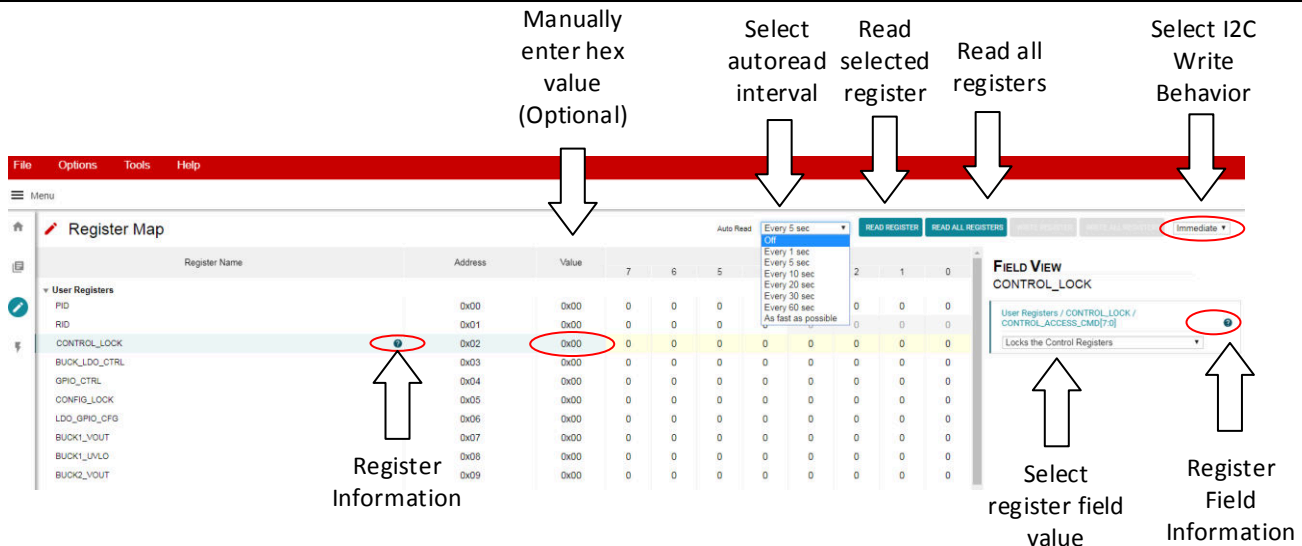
Manually enter hex value (Optional)

Select autoread interval

Read selected register

Read all registers

Select I2C Write Behavior

File Options Tools Help

Menu

Register Map

Auto Read Every 5 sec

Off
Every 1 sec
Every 5 sec
Every 10 sec
Every 20 sec
Every 30 sec
Every 60 sec
As fast as possible

READ REGISTER READ ALL REGISTERS WRITE REGISTER WRITE ALL REGISTERS Immediate

| Register Name | Address | Value | 7 | 6 | 5 | | | 2 | 1 | 0 |
|---|---|---|---|---|---|---|---|---|---|---|
| User Registers | | | | | | | | | | |
| PID | 0x00 | 0x00 | 0 | 0 | 0 | | | 0 | 0 | 0 |
| RID | 0x01 | 0x00 | 0 | 0 | 0 | | | 0 | 0 | 0 |
| CONTROL_LOCK | 0x02 | 0x00 | 0 | 0 | 0 | 0 | 0 | 0 | 0 | 0 |
| BUCK_LDO_CTRL | 0x03 | 0x00 | 0 | 0 | 0 | 0 | 0 | 0 | 0 | 0 |
| GPIO_CTRL | 0x04 | 0x00 | 0 | 0 | 0 | 0 | 0 | 0 | 0 | 0 |
| CONFIG_LOCK | 0x05 | 0x00 | 0 | 0 | 0 | 0 | 0 | 0 | 0 | 0 |
| LDO_GPIO_CFG | 0x06 | 0x00 | 0 | 0 | 0 | 0 | 0 | 0 | 0 | 0 |
| BUCK1_VOUT | 0x07 | 0x00 | 0 | 0 | 0 | 0 | 0 | 0 | 0 | 0 |
| BUCK1_UVLO | 0x08 | 0x00 | 0 | 0 | 0 | 0 | 0 | 0 | 0 | 0 |
| BUCK2_VOUT | 0x09 | 0x00 | 0 | 0 | 0 | 0 | 0 | 0 | 0 | 0 |

FIELD VIEW
CONTROL_LOCK

User Registers / CONTROL_LOCK / CONTROL_ACCESS_CMD[7:0]

Locks the Control Registers

Register Information

Select register field value

Register Field Information